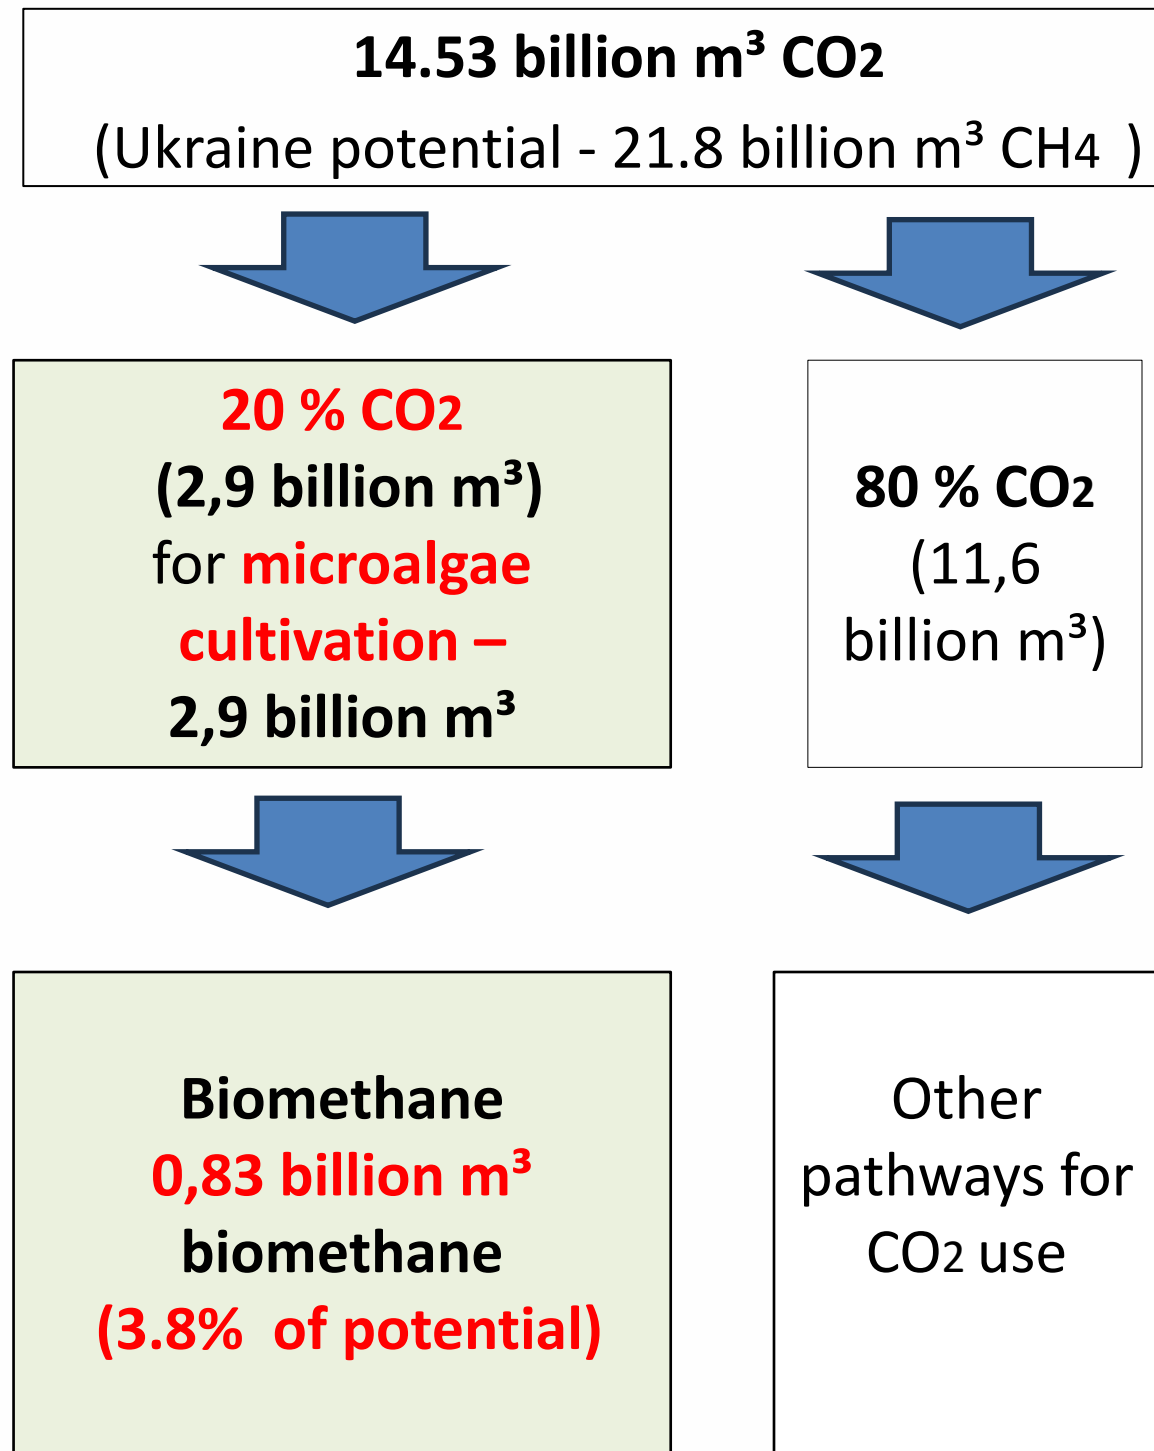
14.53 billion m³ $CO_2$
(Ukraine potential - 21.8 billion m³ $CH_4$ )

20 % $CO_2$
(2,9 billion m³)
for microalgae cultivation –
2,9 billion m³

80 % $CO_2$
(11,6 billion m³)

Biomethane
0,83 billion m³
biomethane
(3.8% of potential)

Other pathways for $CO_2$ use